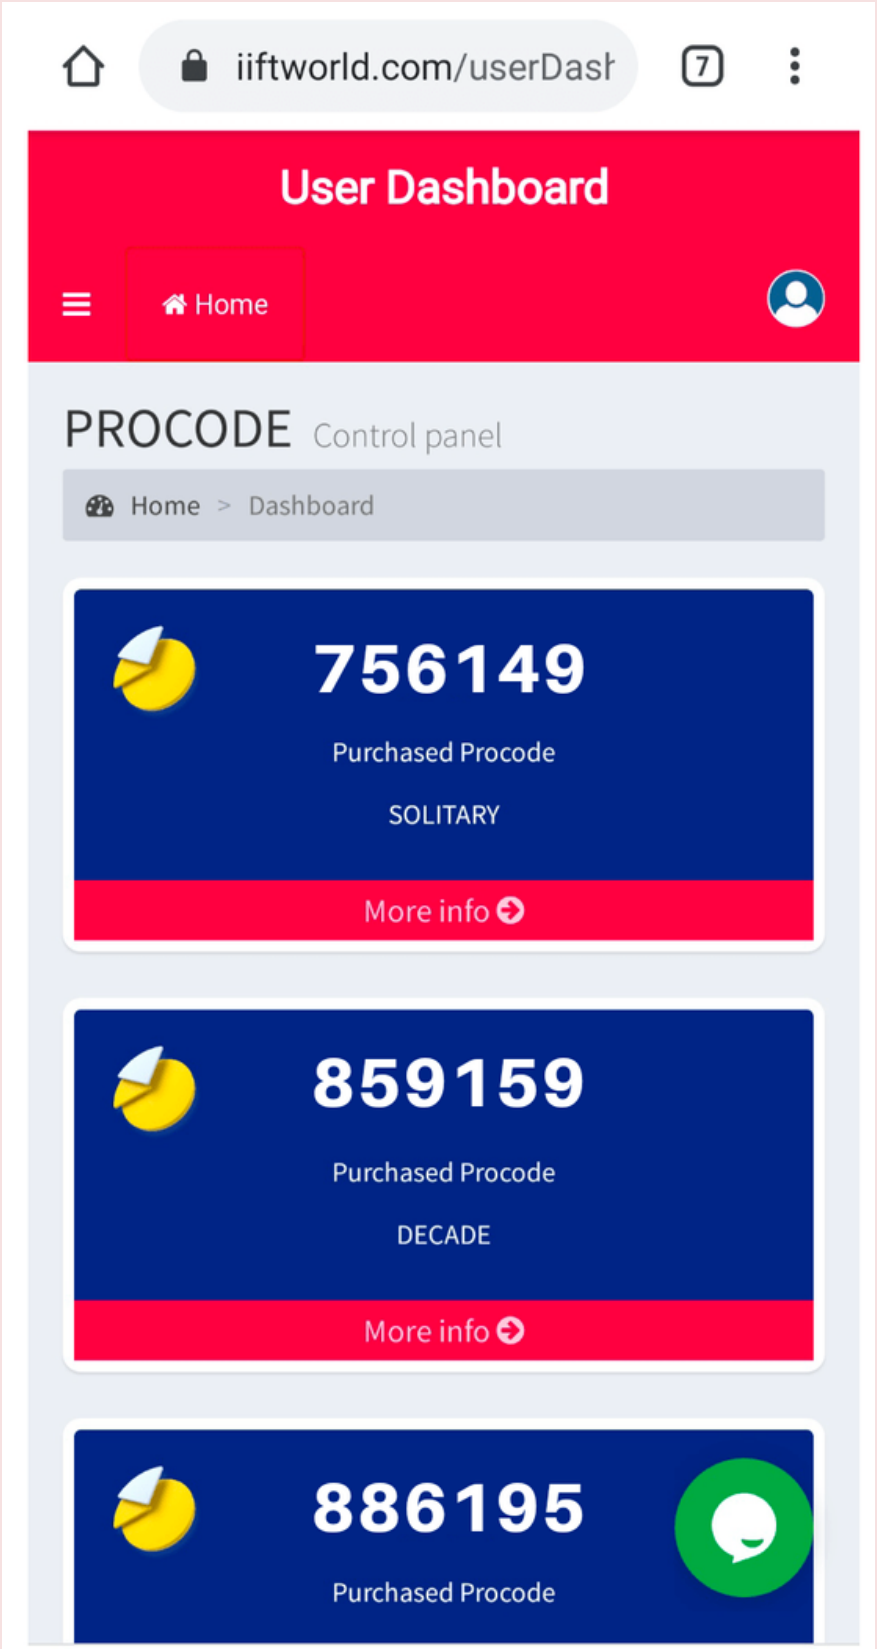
iiftworld.com/userDash

7

User Dashboard

Home

PROCODE Control panel

Home > Dashboard

756149

Purchased Procode

SOLITARY

More info

859159

Purchased Procode

DECADE

More info

886195

Purchased Procode